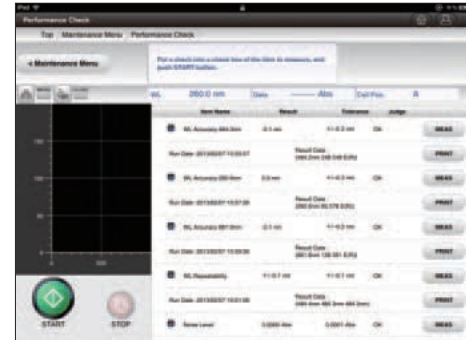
Performance Check

Top Maintenance Menu Performance Check

< Maintenance Menu

Put a check into a check box of the item to measure, and push START button.

WL 260.0 nm Data Abs Cell Pos. A

Item Name Result Tolerance Judge

WL Accuracy 486.0nm -0.1 nm +/-0.3 nm OK MEAS

Run Date: 2013/05/07 13:53:07 Result Data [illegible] PRINT

WL Accuracy 200.0nm 0.0 nm +/-0.3 nm OK MEAS

Run Date: 2013/05/07 13:57:26 Result Data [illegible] PRINT

WL Accuracy 061.0nm -0.1 nm +/-0.3 nm OK MEAS

Run Date: 2013/05/07 13:59:36 Result Data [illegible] PRINT

WL Repeatability +/-0.1 nm +/-0.1 nm OK MEAS

Run Date: 2013/05/07 14:01:08 Result Data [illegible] PRINT

Noise Level 0.0000 Abs 0.0001 Abs OK MEAS

150

100

50

0

START STOP